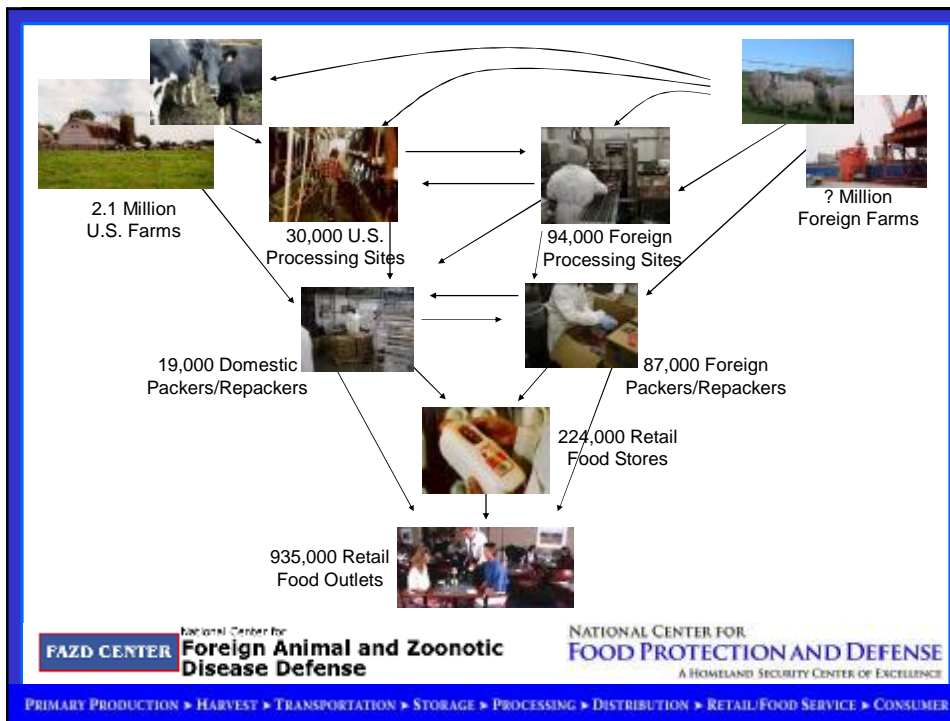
2.1 Million
U.S. Farms

30,000 U.S.
Processing Sites

94,000 Foreign
Processing Sites

? Million
Foreign Farms

19,000 Domestic
Packers/Repackers

87,000 Foreign
Packers/Repackers

224,000 Retail
Food Stores

935,000 Retail
Food Outlets

FAZD CENTER National Center for Foreign Animal and Zoonotic Disease Defense

NATIONAL CENTER FOR FOOD PROTECTION AND DEFENSE
A HOMELAND SECURITY CENTER OF EXCELLENCE

PRIMARY PRODUCTION ▸ HARVEST ▸ TRANSPORTATION ▸ STORAGE ▸ PROCESSING ▸ DISTRIBUTION ▸ RETAIL/FOOD SERVICE ▸ CONSUMER